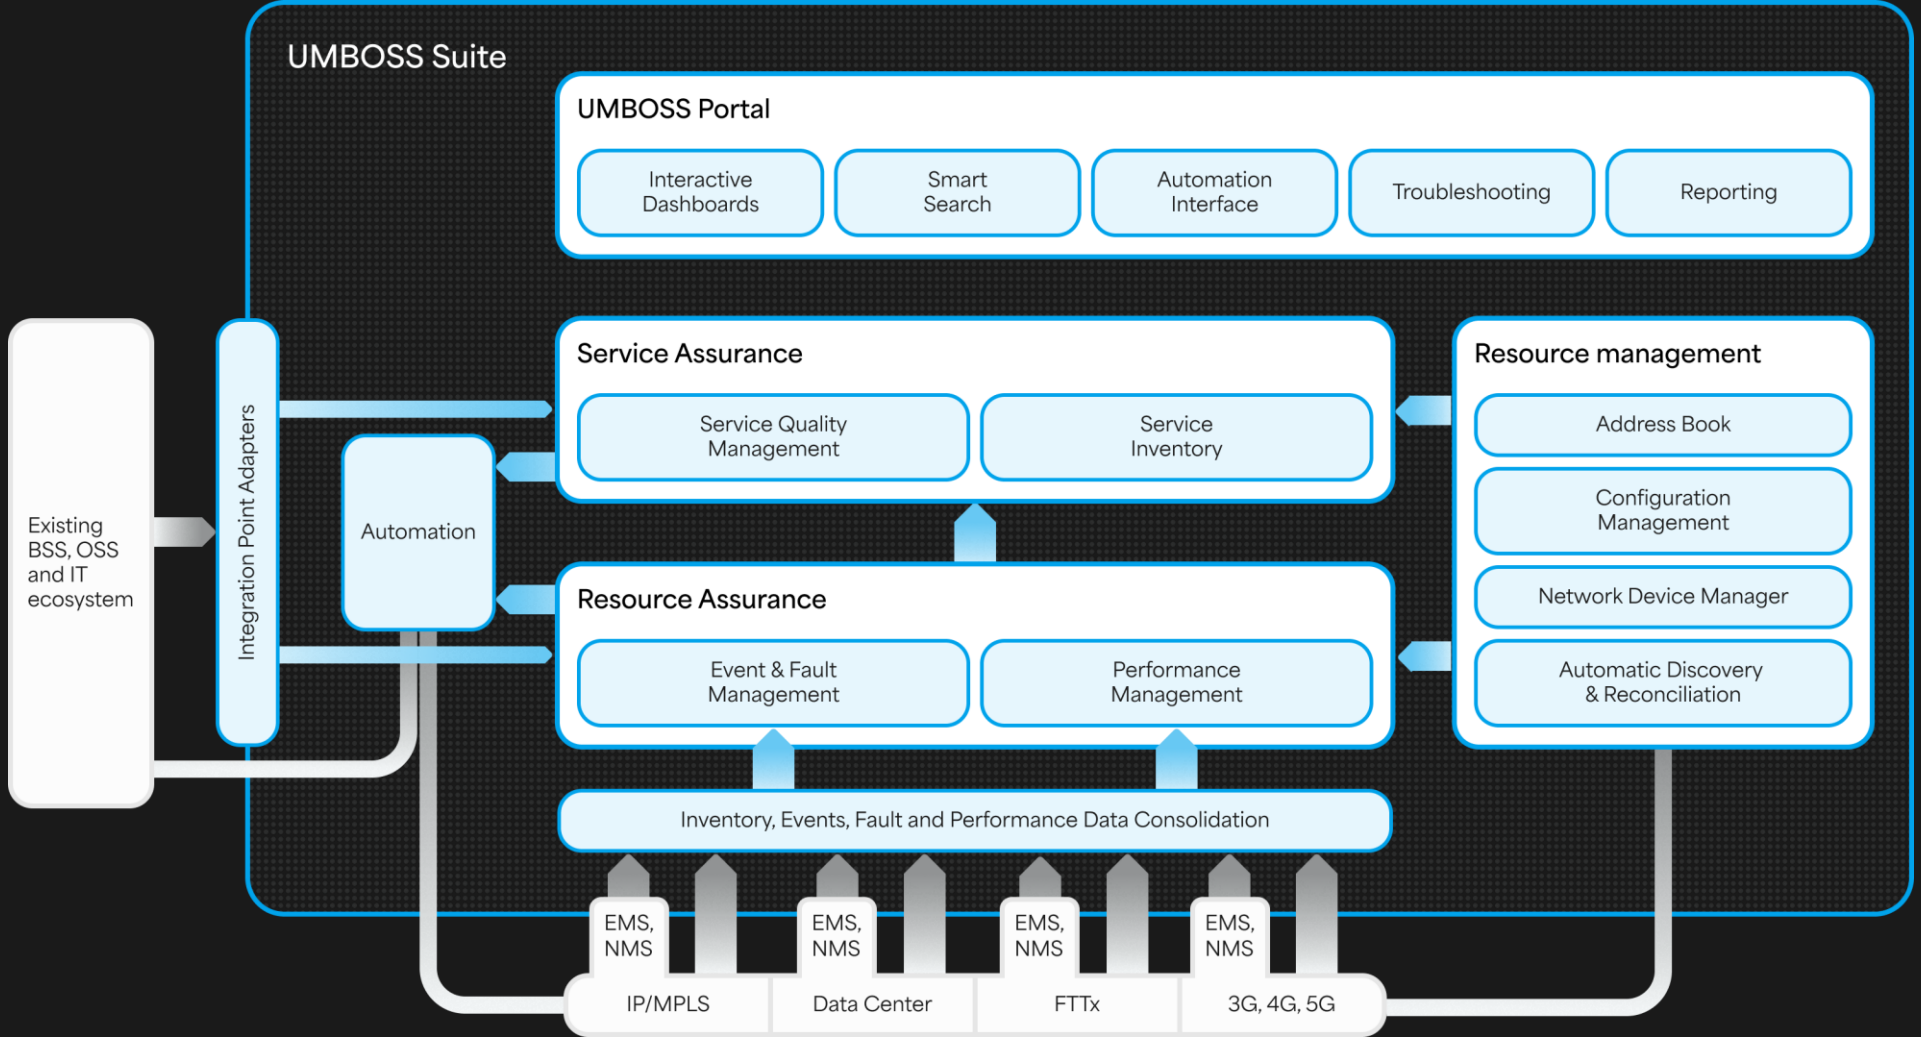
UMBOSS Suite

UMBOSS Portal

Interactive Dashboards

Smart Search

Automation Interface

Troubleshooting

Reporting

Existing BSS, OSS and IT ecosystem

Integration Point Adapters

Automation

Service Assurance

Service Quality Management

Service Inventory

Resource Assurance

Event & Fault Management

Performance Management

Resource management

Address Book

Configuration Management

Network Device Manager

Automatic Discovery & Reconciliation

Inventory, Events, Fault and Performance Data Consolidation

EMS, NMS

EMS, NMS

EMS, NMS

EMS, NMS

IP/MPLS

Data Center

FTTx

3G, 4G, 5G